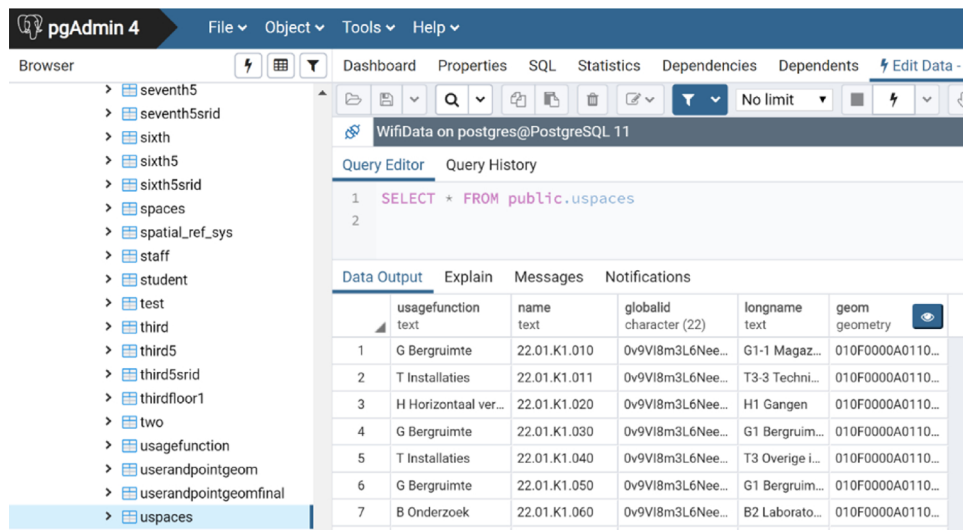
pgAdmin 4 File Object Tools Help

Browser

seventh5
seventh5srid
sixth
sixth5
sixth5srid
spaces
spatial_ref_sys
staff
student
test
third
third5
third5srid
thirdfloor1
two
usagefunction
userandpointgeom
userandpointgeomfinal
uspaces

Dashboard Properties SQL Statistics Dependencies Dependents Edit Data -

No limit

WifiData on postgres@PostgreSQL 11

Query Editor Query History

1 SELECT * FROM public.uspaces
2

Data Output Explain Messages Notifications

| | usagefunction text | name text | globalid character (22) | longname text | geom geometry |
|---|---|---|---|---|---|
| 1 | G Bergruimte | 22.01.K1.010 | 0v9VI8m3L6Nee... | G1-1 Magaz... | 010F0000A0110... |
| 2 | T Installaties | 22.01.K1.011 | 0v9VI8m3L6Nee... | T3-3 Techni... | 010F0000A0110... |
| 3 | H Horizontaal ver... | 22.01.K1.020 | 0v9VI8m3L6Nee... | H1 Gangen | 010F0000A0110... |
| 4 | G Bergruimte | 22.01.K1.030 | 0v9VI8m3L6Nee... | G1 Bergruim... | 010F0000A0110... |
| 5 | T Installaties | 22.01.K1.040 | 0v9VI8m3L6Nee... | T3 Overige i... | 010F0000A0110... |
| 6 | G Bergruimte | 22.01.K1.050 | 0v9VI8m3L6Nee... | G1 Bergruim... | 010F0000A0110... |
| 7 | B Onderzoek | 22.01.K1.060 | 0v9VI8m3L6Nee... | B2 Laborato... | 010F0000A0110... |